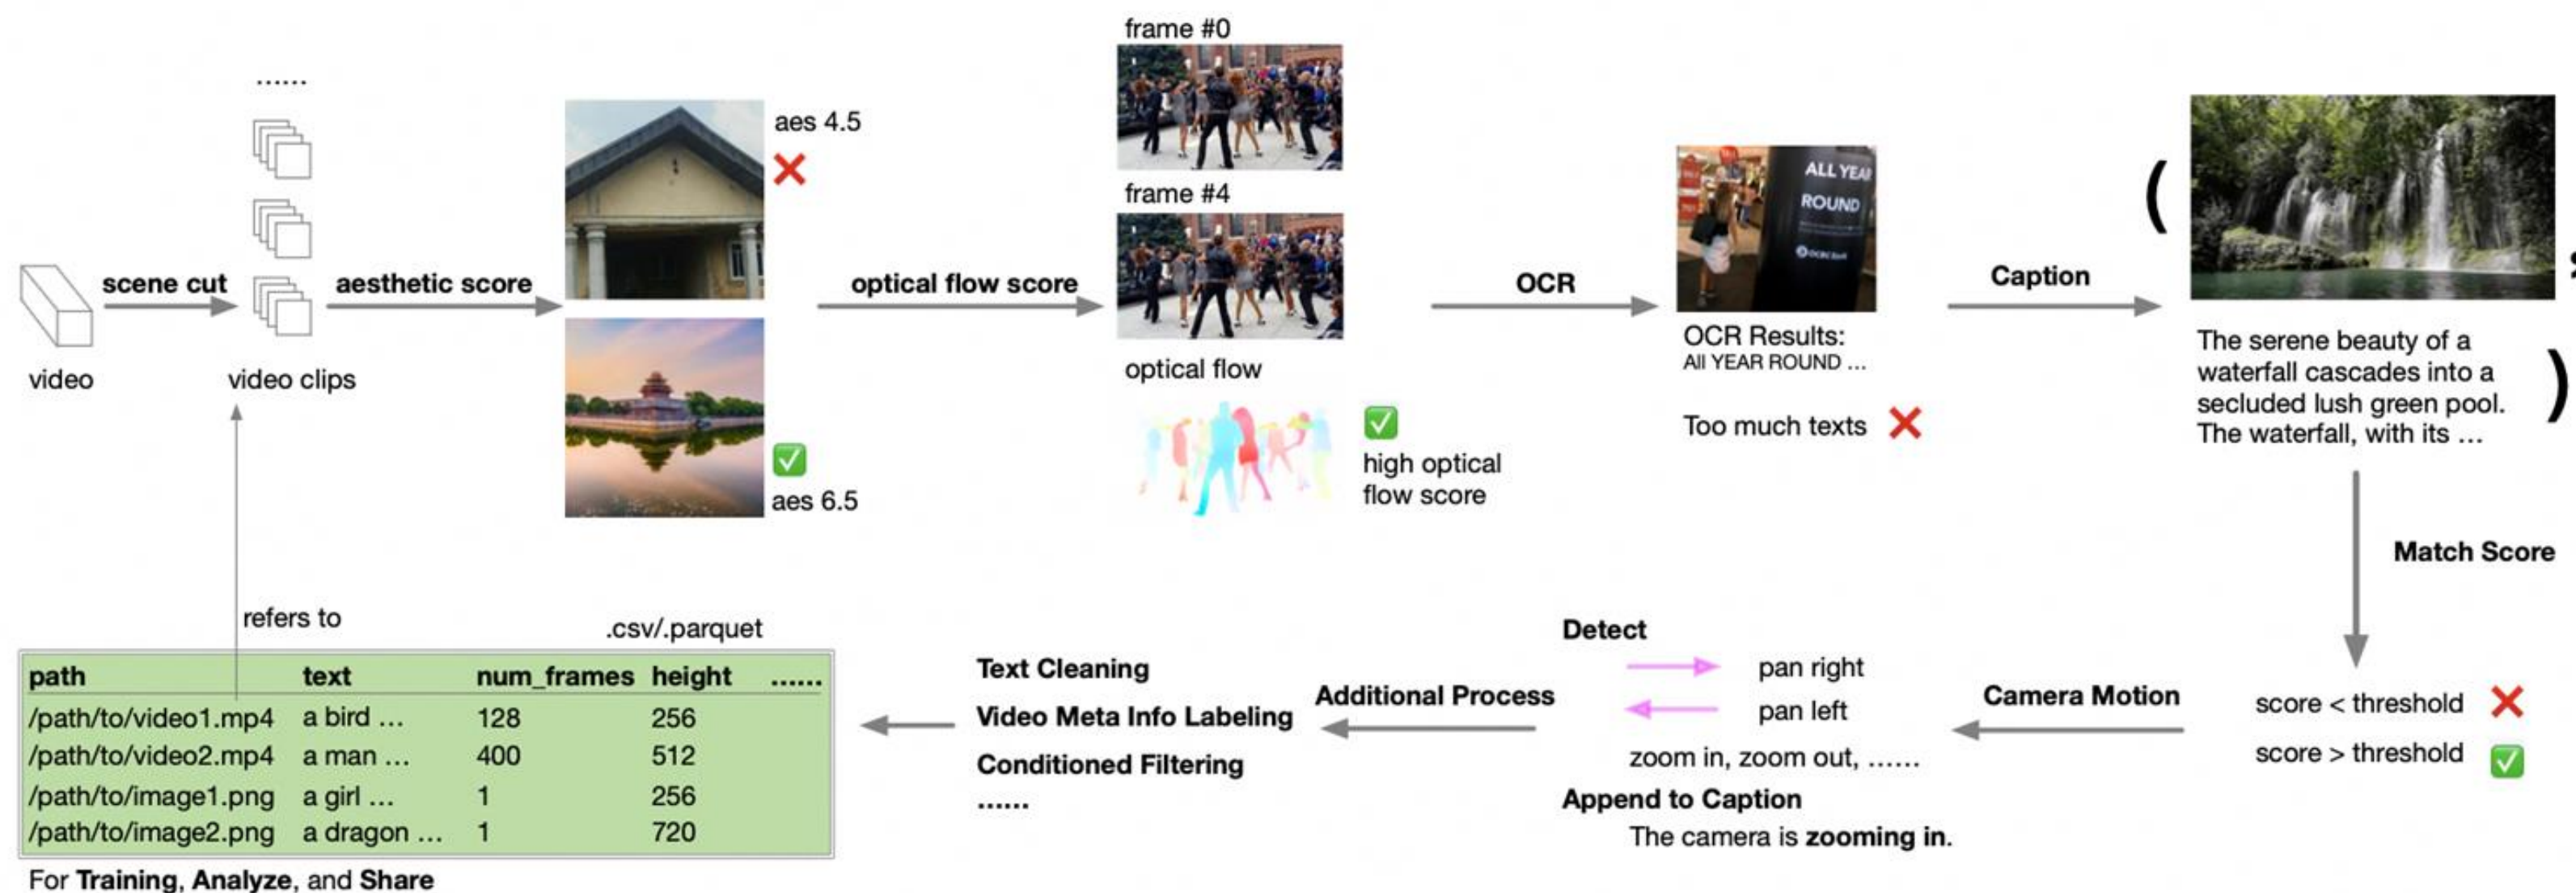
video

scene cut

......

video clips

aesthetic score

aes 4.5

aes 6.5

optical flow score

frame #0

frame #4

optical flow

high optical flow score

OCR

ALL YEAR ROUND

OCR Results:
All YEAR ROUND ...

Too much texts

Caption

The serene beauty of a waterfall cascades into a secluded lush green pool. The waterfall, with its ...

Match Score

score < threshold

score > threshold

Camera Motion

Detect

pan right

pan left

zoom in, zoom out, ......

Append to Caption

The camera is **zooming in.**

Additional Process

Text Cleaning

Video Meta Info Labeling

Conditioned Filtering

......

refers to

.csv/.parquet

| path | text | num_frames | height | ...... |
|---|---|---|---|---|
| /path/to/video1.mp4 | a bird ... | 128 | 256 | |
| /path/to/video2.mp4 | a man ... | 400 | 512 | |
| /path/to/image1.png | a girl ... | 1 | 256 | |
| /path/to/image2.png | a dragon ... | 1 | 720 | |

For **Training**, **Analyze**, and **Share**